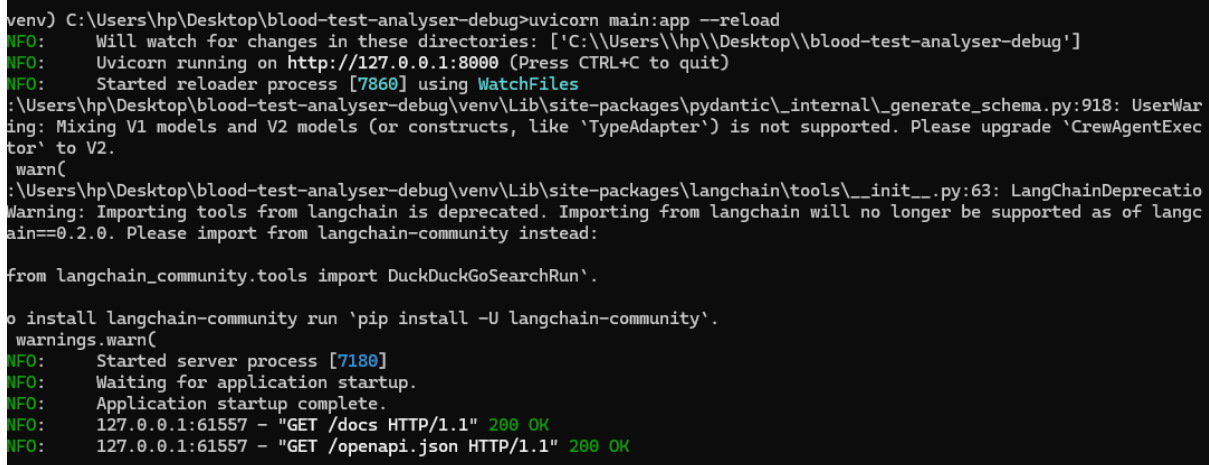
venv) C:\Users\hp\Desktop\blood-test-analyser-debug>uvicorn main:app --reload
NFO:     Will watch for changes in these directories: ['C:\\Users\\hp\\Desktop\\blood-test-analyser-debug']
NFO:     Uvicorn running on http://127.0.0.1:8000 (Press CTRL+C to quit)
NFO:     Started reloader process [7860] using WatchFiles
:\Users\hp\Desktop\blood-test-analyser-debug\venv\Lib\site-packages\pydantic\_internal\_generate_schema.py:918: UserWaring: Mixing V1 models and V2 models (or constructs, like `TypeAdapter`) is not supported. Please upgrade `CrewAgentExector` to V2.
 warn(
:\Users\hp\Desktop\blood-test-analyser-debug\venv\Lib\site-packages\langchain\tools\__init__.py:63: LangChainDeprecatioWarning: Importing tools from langchain is deprecated. Importing from langchain will no longer be supported as of langcain==0.2.0. Please import from langchain-community instead:

from langchain_community.tools import DuckDuckGoSearchRun`.

o install langchain-community run `pip install -U langchain-community`.
 warnings.warn(
NFO:     Started server process [7180]
NFO:     Waiting for application startup.
NFO:     Application startup complete.
NFO:     127.0.0.1:61557 - "GET /docs HTTP/1.1" 200 OK
NFO:     127.0.0.1:61557 - "GET /openapi.json HTTP/1.1" 200 OK